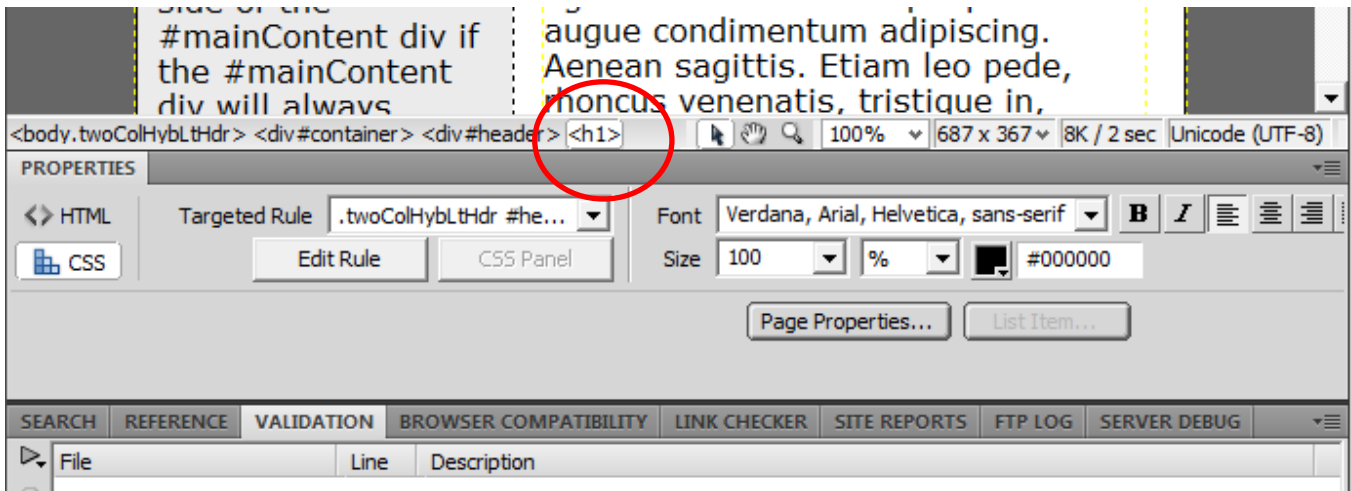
side of the #mainContent div if the #mainContent div will always

augue condimentum adipiscing. Aenean sagittis. Etiam leo pede, rhoncus venenatis, tristique in,

<body.twoColHybLtHdr> <div#container> <div#header> <h1>

100%

687 x 367

8K / 2 sec

Unicode (UTF-8)

PROPERTIES

<> HTML

CSS

Targeted Rule

.twoColHybLtHdr #he...

Edit Rule

CSS Panel

Font

Verdana, Arial, Helvetica, sans-serif

B

I

Size

100

%

#000000

Page Properties...

List Item...

SEARCH

REFERENCE

VALIDATION

BROWSER COMPATIBILITY

LINK CHECKER

SITE REPORTS

FTP LOG

SERVER DEBUG

File

Line

Description